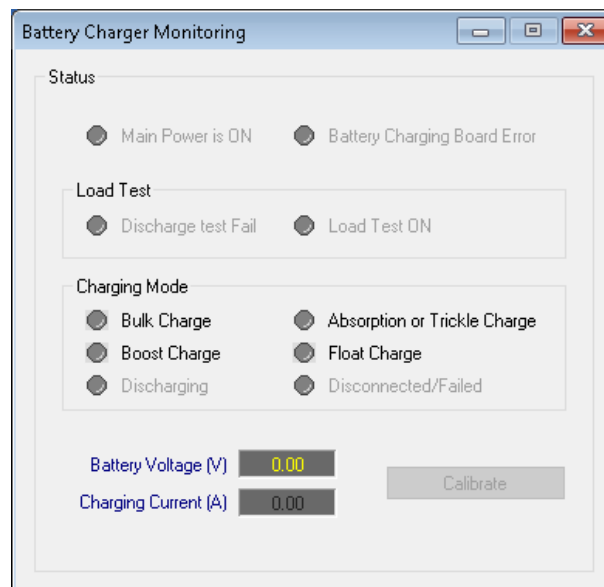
Battery Charger Monitoring

Status

Main Power is ON
Battery Charging Board Error

Load Test

Discharge test Fail
Load Test ON

Charging Mode

Bulk Charge
Absorption or Trickle Charge
Boost Charge
Float Charge
Discharging
Disconnected/Failed

Battery Voltage (V) 0.00

Charging Current (A) 0.00

Calibrate